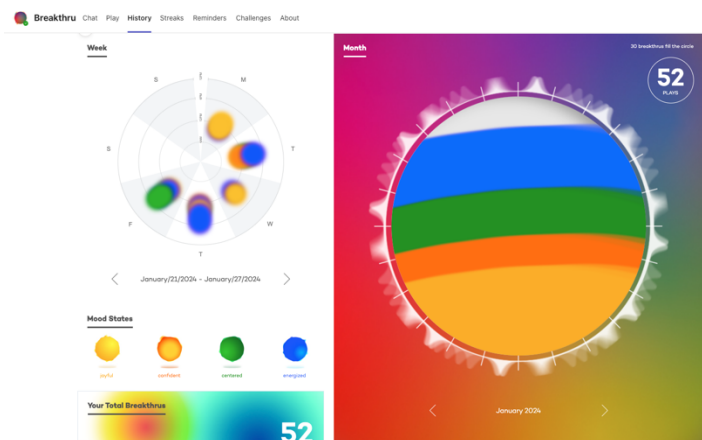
Breakthru Chat Play History Streaks Reminders Challenges About

Week

S M T W T F S

January/21/2024 - January/27/2024

Mood States

joyful confident centered energized

Your Total Breakthrus

52

Month

30 breakthrus fill the circle

52 PLAYS

January 2024